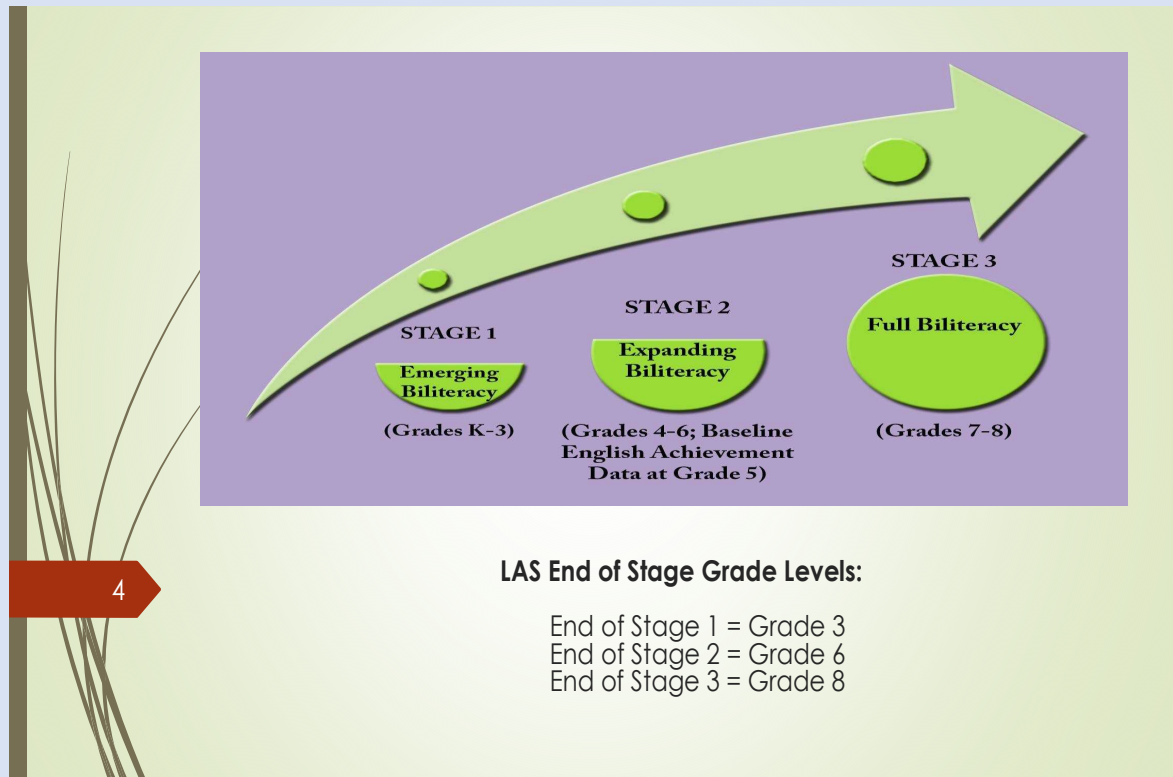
STAGE 1

Emerging Biliteracy

(Grades K-3)

STAGE 2

Expanding Biliteracy

(Grades 4-6; Baseline English Achievement Data at Grade 5)

STAGE 3

Full Biliteracy

(Grades 7-8)

4

LAS End of Stage Grade Levels:

End of Stage 1 = Grade 3
End of Stage 2 = Grade 6
End of Stage 3 = Grade 8